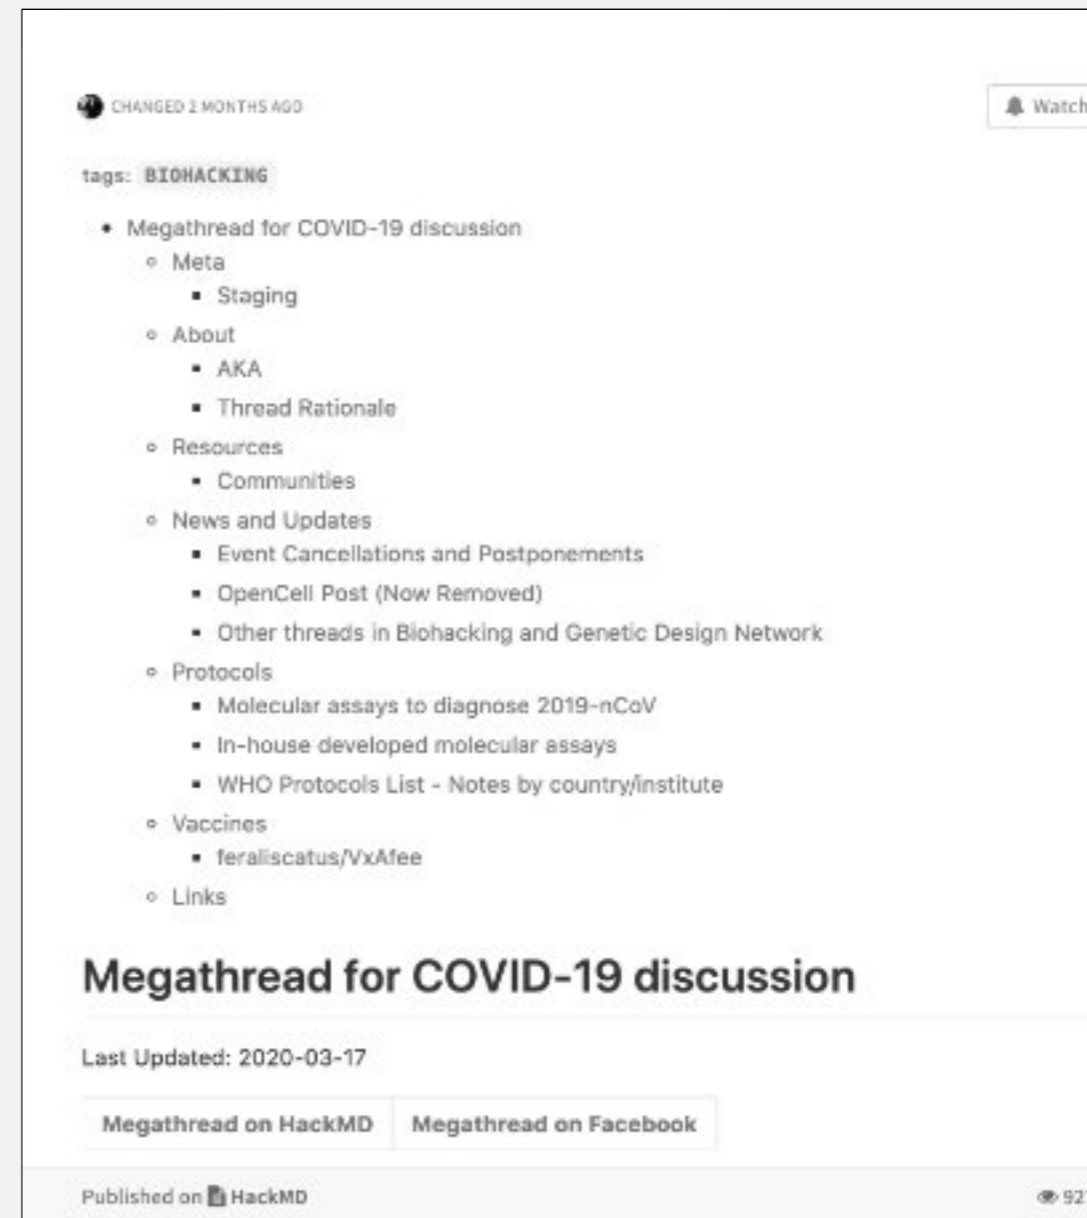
CHANGED 2 MONTHS AGO

Watch

tags: BIOHACKING

- Megathread for COVID-19 discussion
  - Meta
    - Staging
  - About
    - AKA
    - Thread Rationale
  - Resources
    - Communities
  - News and Updates
    - Event Cancellations and Postponements
    - OpenCell Post (Now Removed)
    - Other threads in Biohacking and Genetic Design Network
  - Protocols
    - Molecular assays to diagnose 2019-nCoV
    - In-house developed molecular assays
    - WHO Protocols List - Notes by country/institute
  - Vaccines
    - feraliscatus/VxAfee
  - Links

Megathread for COVID-19 discussion

Last Updated: 2020-03-17

| Megathread on HackMD | Megathread on Facebook |
|---|---|

Published on HackMD

92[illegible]